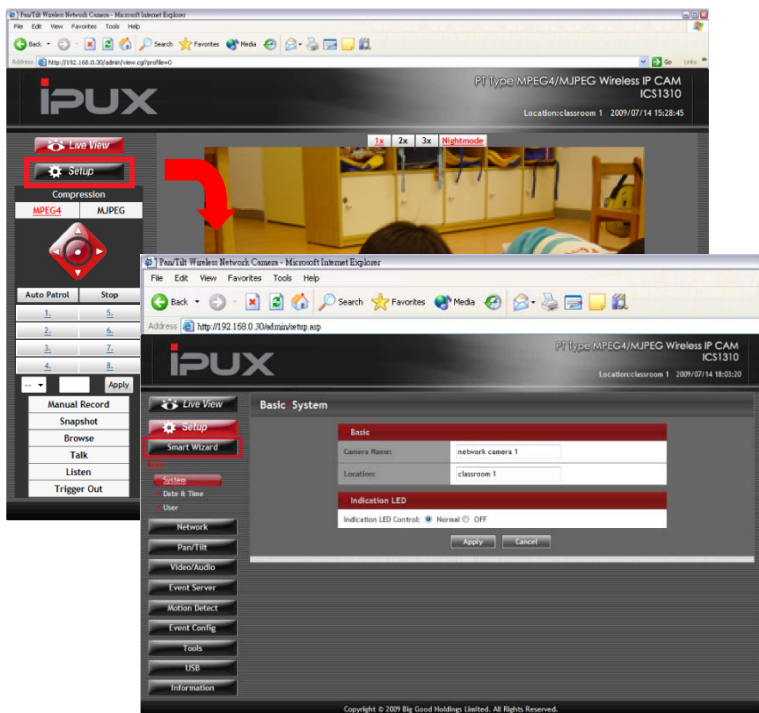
Pan/Tilt Wireless Network Camera - Microsoft Internet Explorer

File Edit View Favorites Tools Help

Back Search Favorites Media

Address http://192.168.0.30/admin/view.cgi?profile=0

Go Links

iPUX

PT Type MPEG4/MJPEG Wireless IP CAM
ICS1310

Location:classroom 1 2009/07/14 15:28:45

Live View

Setup

Compression

MPEG4 MJPEG

1x 2x 3x Nightmode

| Auto Patrol | Stop |
|---|---|
| 1. | 5. |
| 2. | 6. |
| 3. | 7. |
| 4. | 8. |

-- Apply

Manual Record

Snapshot

Browse

Talk

Listen

Trigger Out

Pan/Tilt Wireless Network Camera - Microsoft Internet Explorer

File Edit View Favorites Tools Help

Back Search Favorites Media

Address http://192.168.0.30/admin/setup.asp

iPUX

PT Type MPEG4/MJPEG Wireless IP CAM
ICS1310

Location:classroom 1 2009/07/14 18:03:20

Live View

Setup

Smart Wizard

Basic

System

Date & Time

User

Network

Pan/Tilt

Video/Audio

Event Server

Motion Detect

Event Config

Tools

USB

Information

Basic System

Basic

Camera Name: network camera 1

Location: classroom 1

Indication LED

Indication LED Control: Normal OFF

Apply Cancel

Copyright © 2009 Big Good Holdings Limited. All Rights Reserved.